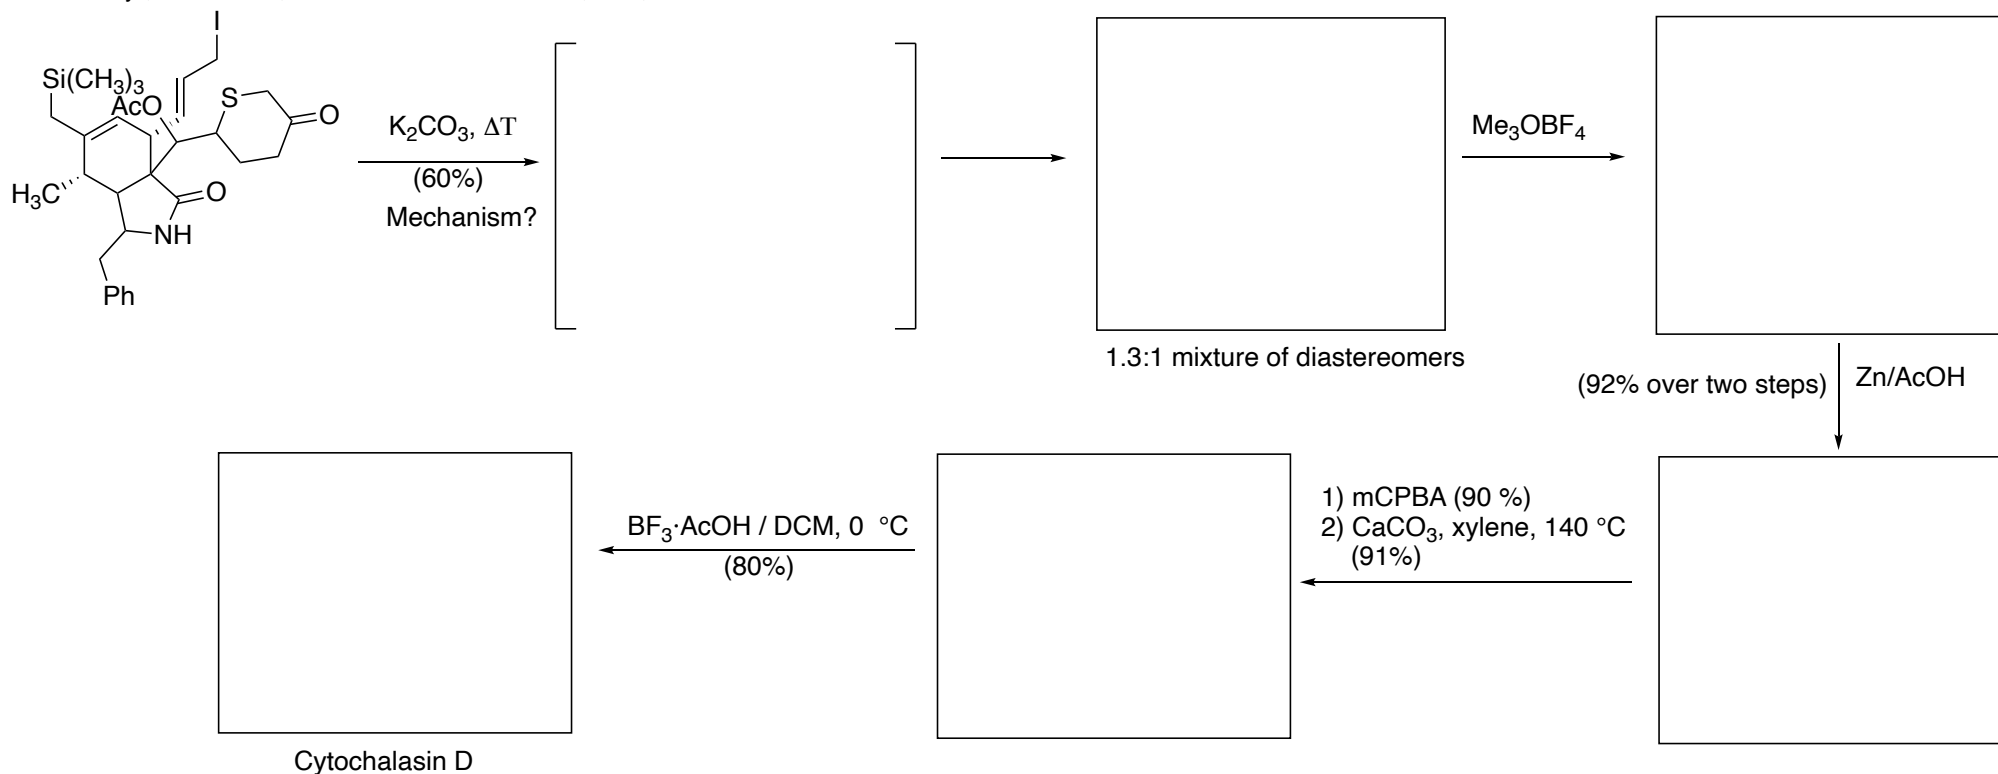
I

Si(CH$_3$)$_3$

AcO

S

O

H$_3$C

O

NH

Ph

K$_2$CO$_3$, $\Delta$T

(60%)

Mechanism?

1.3:1 mixture of diastereomers

Me$_3$OBF$_4$

(92% over two steps)

Zn/AcOH

1) mCPBA (90 %)
2) CaCO$_3$, xylene, 140 °C
(91%)

BF$_3$·AcOH / DCM, 0 °C

(80%)

Cytochalasin D